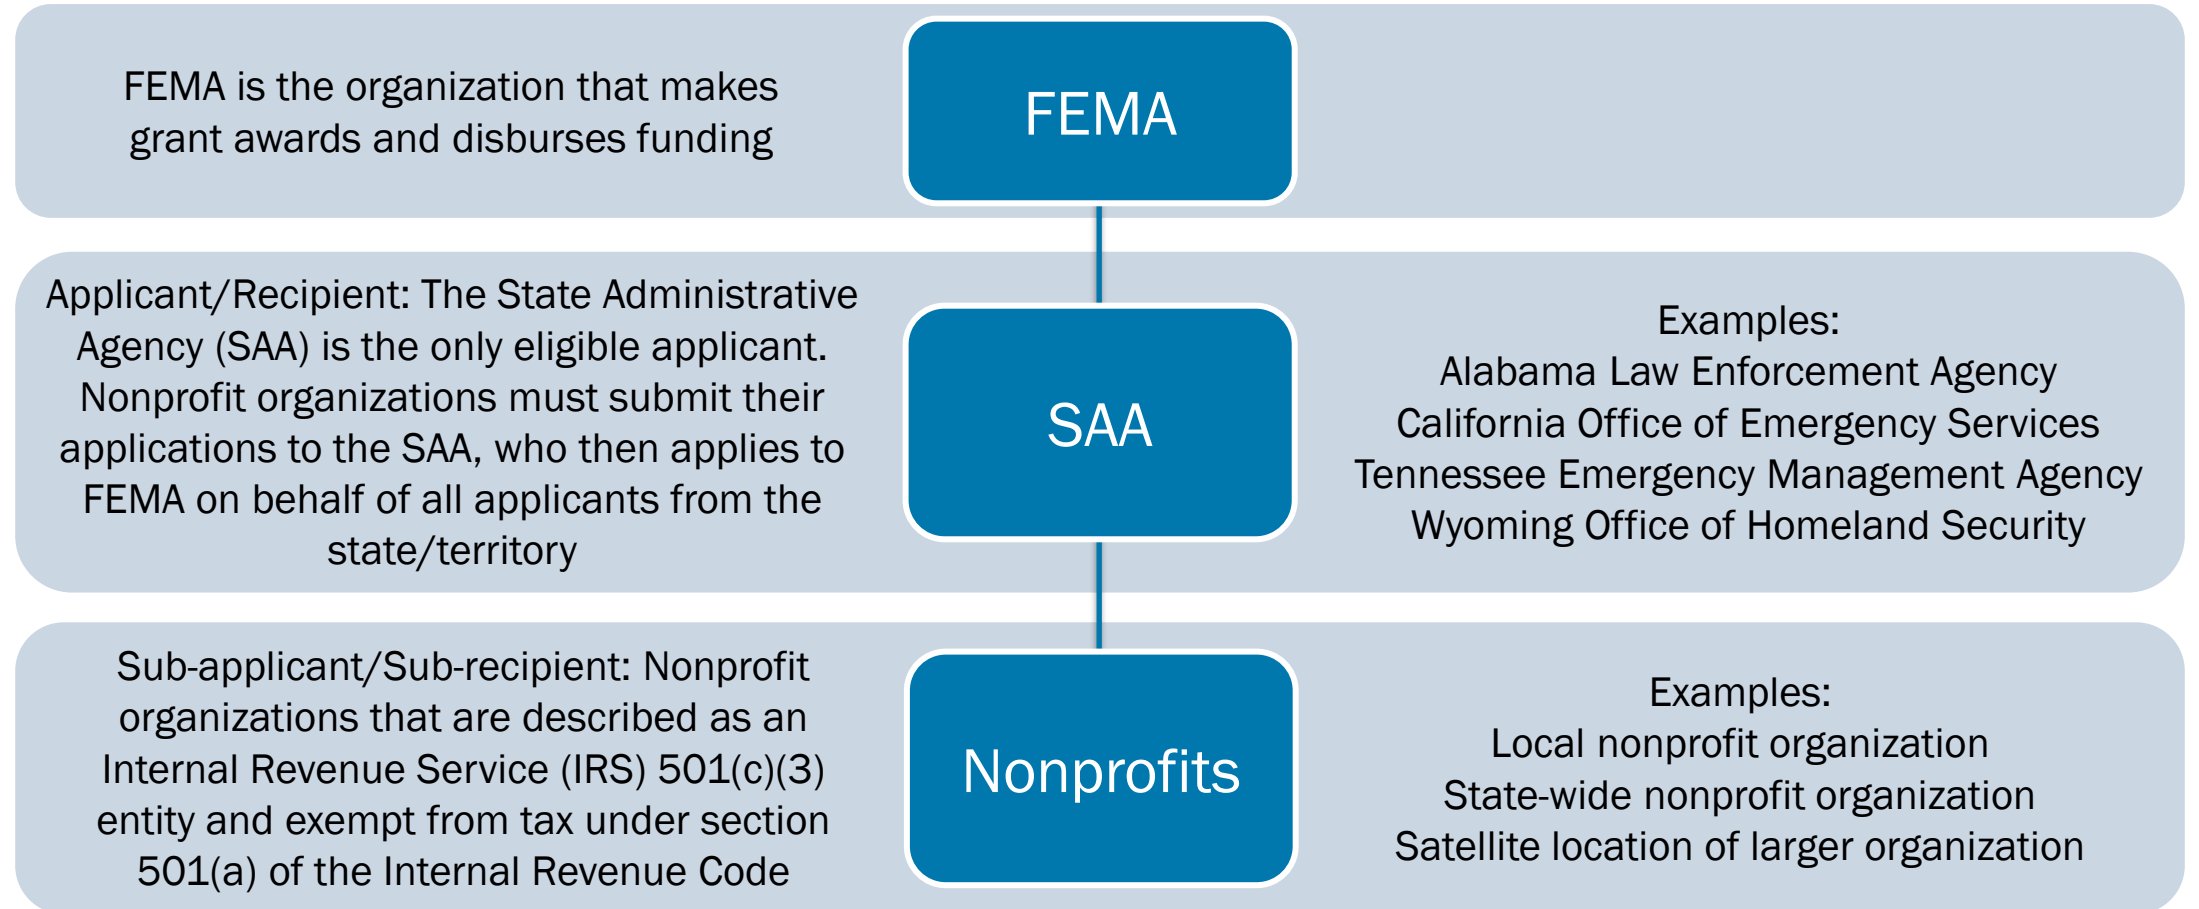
FEMA is the organization that makes grant awards and disburses funding

FEMA

Applicant/Recipient: The State Administrative Agency (SAA) is the only eligible applicant. Nonprofit organizations must submit their applications to the SAA, who then applies to FEMA on behalf of all applicants from the state/territory

SAA

Examples:
Alabama Law Enforcement Agency
California Office of Emergency Services
Tennessee Emergency Management Agency
Wyoming Office of Homeland Security

Sub-applicant/Sub-recipient: Nonprofit organizations that are described as an Internal Revenue Service (IRS) 501(c)(3) entity and exempt from tax under section 501(a) of the Internal Revenue Code

Nonprofits

Examples:
Local nonprofit organization
State-wide nonprofit organization
Satellite location of larger organization